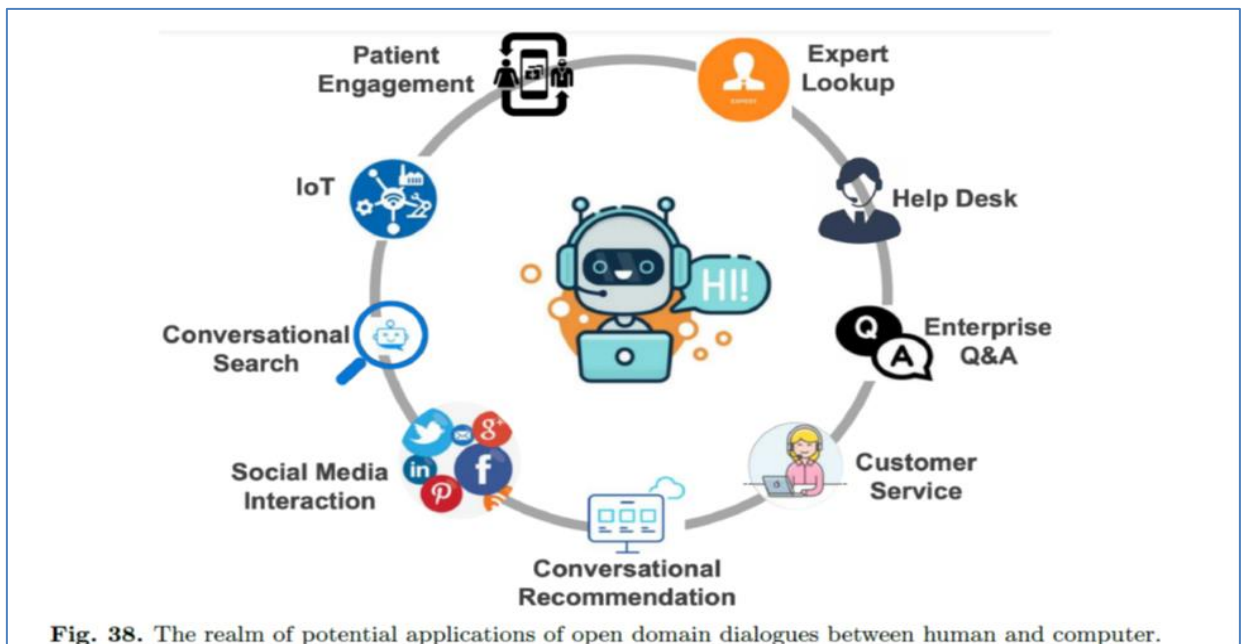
Patient Engagement

Expert Lookup

EXPERT

IoT

Help Desk

HI!

Conversational Search

Q

A

Enterprise Q&A

in

f

Social Media Interaction

Customer Service

Conversational Recommendation

**Fig. 38.** The realm of potential applications of open domain dialogues between human and computer.